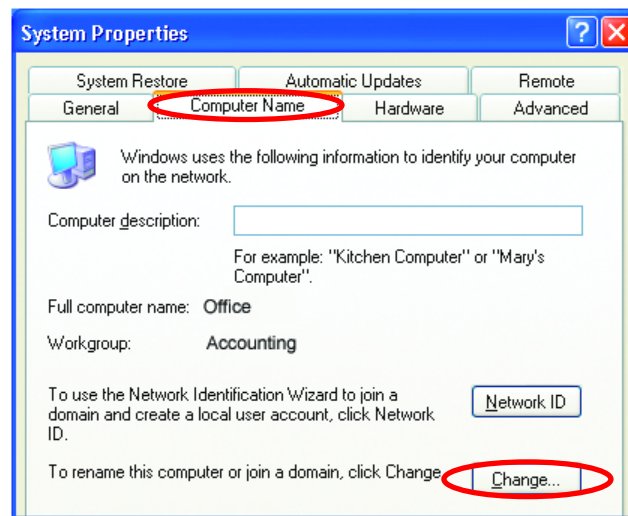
System Properties

System Restore
Automatic Updates
Remote
General
Computer Name
Hardware
Advanced

Windows uses the following information to identify your computer on the network.

Computer description:

For example: "Kitchen Computer" or "Mary's Computer".

Full computer name: Office

Workgroup: Accounting

To use the Network Identification Wizard to join a domain and create a local user account, click Network ID.

Network ID

To rename this computer or join a domain, click Change.

Change...